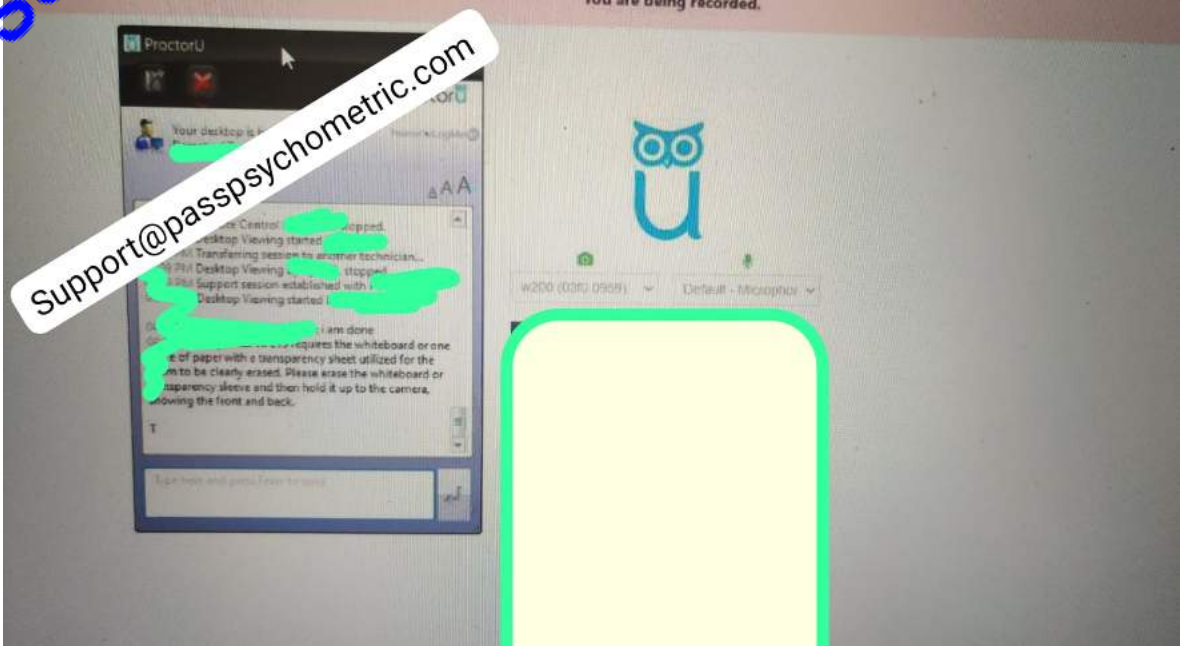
You are being recorded.

ProctorU

Support@passpsychometric.com

ctorU

Your desktop is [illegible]

AAA

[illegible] Control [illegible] stopped
Desktop Viewing started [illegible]
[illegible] Transferring session to another technician...
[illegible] PM Desktop Viewing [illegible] stopped
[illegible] PM Support session established with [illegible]
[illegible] Desktop Viewing started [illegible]

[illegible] I am done
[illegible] requires the whiteboard or one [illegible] of paper with a transparency sheet utilized for the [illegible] to be clearly erased. Please erase the whiteboard or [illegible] transparency sleeve and then hold it up to the camera, showing the front and back.

T

Type here and press Enter to send

w200 (0380:0959)

Default - Microphor